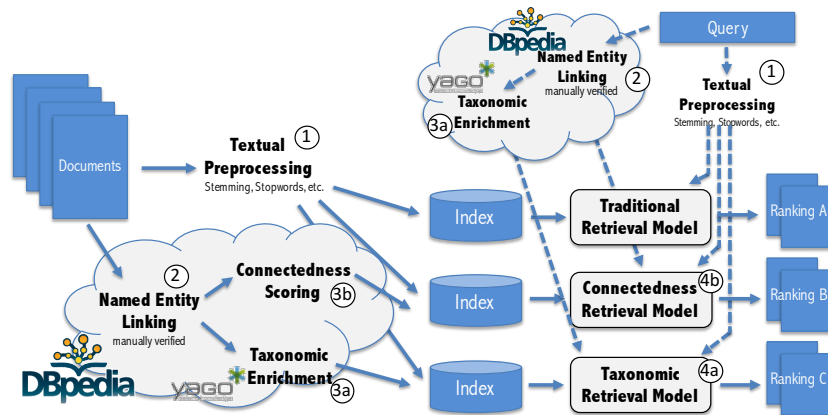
Query

DBpedia

Named Entity Linking ②
manually verified

YAGO

Taxonomic Enrichment ③a

Textual Preprocessing ①
Stemming, Stopwords, etc.

Documents

Textual Preprocessing ①
Stemming, Stopwords, etc.

Index

Traditional Retrieval Model

Ranking A

② Named Entity Linking
manually verified

Connectedness Scoring ③b

Index

Connectedness Retrieval Model ④b

Ranking B

DBpedia

YAGO

Taxonomic Enrichment ③a

Index

Taxonomic Retrieval Model ④a

Ranking C